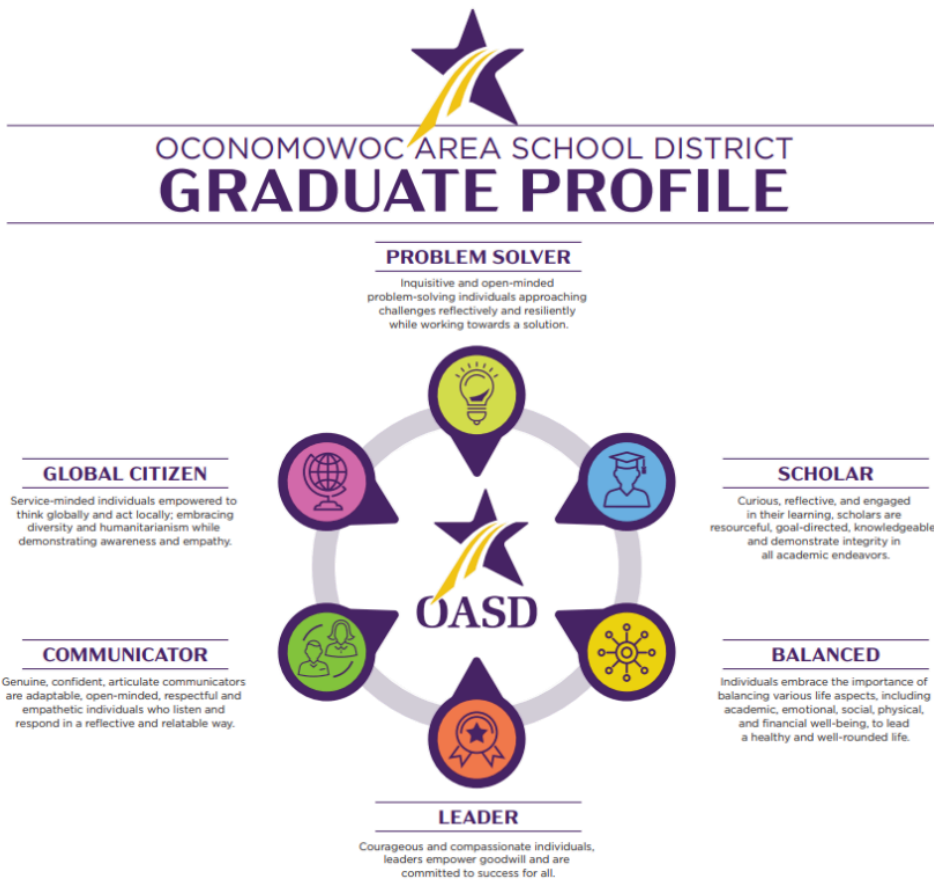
OCONOMOWOC AREA SCHOOL DISTRICT
GRADUATE PROFILE

PROBLEM SOLVER
Inquisitive and open-minded problem-solving individuals approaching challenges reflectively and resiliently while working towards a solution.

GLOBAL CITIZEN
Service-minded individuals empowered to think globally and act locally; embracing diversity and humanitarianism while demonstrating awareness and empathy.

SCHOLAR
Curious, reflective, and engaged in their learning, scholars are resourceful, goal-directed, knowledgeable and demonstrate integrity in all academic endeavors.

OASD

COMMUNICATOR
Genuine, confident, articulate communicators are adaptable, open-minded, respectful and empathetic individuals who listen and respond in a reflective and relatable way.

BALANCED
Individuals embrace the importance of balancing various life aspects, including academic, emotional, social, physical, and financial well-being, to lead a healthy and well-rounded life.

LEADER
Courageous and compassionate individuals, leaders empower goodwill and are committed to success for all.